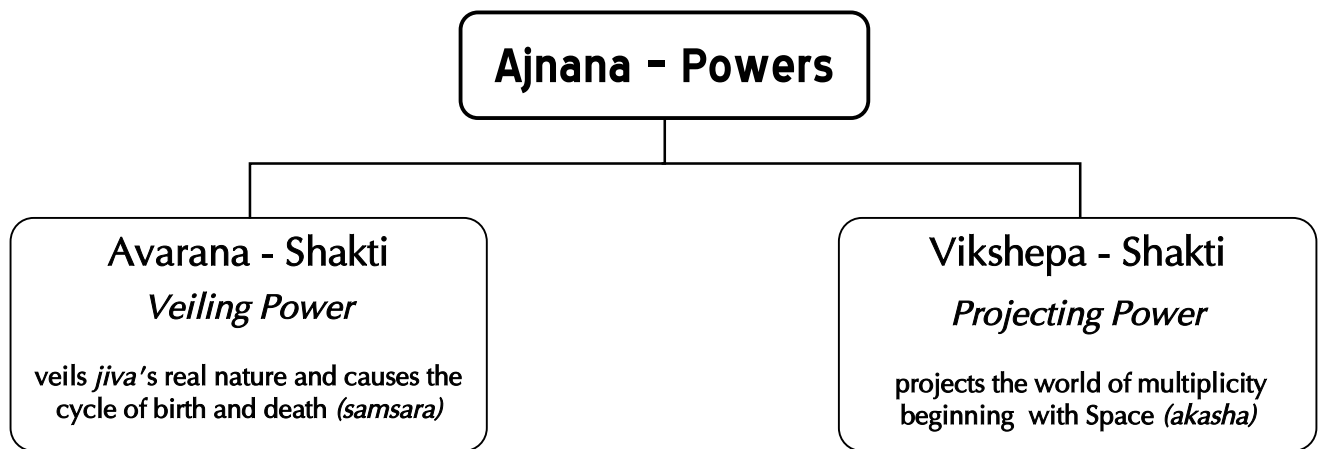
Ajnana – Powers

Avarana - Shakti
*Veiling Power*

veils *jiva's* real nature and causes the cycle of birth and death *(samsara)*

Vikshepa - Shakti
*Projecting Power*

projects the world of multiplicity beginning with Space *(akasha)*